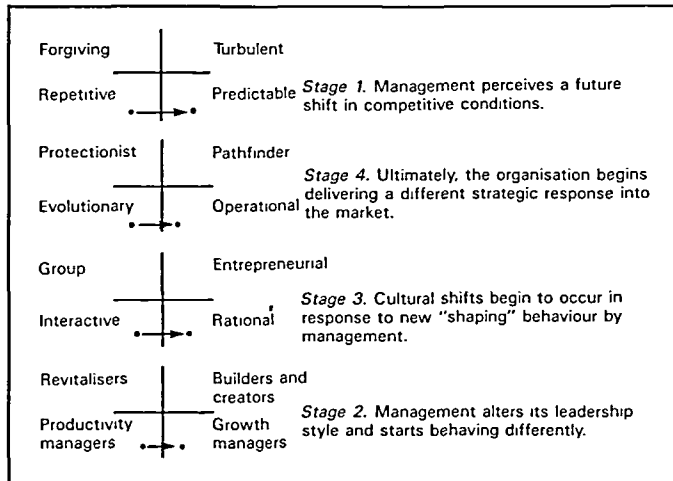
Forgiving

Turbulent

Repetitive

Predictable

*Stage 1.* Management perceives a future shift in competitive conditions.

Protectionist

Pathfinder

Evolutionary

Operational

*Stage 4.* Ultimately, the organisation begins delivering a different strategic response into the market.

Group

Entrepreneurial

Interactive

Rational

*Stage 3.* Cultural shifts begin to occur in response to new "shaping" behaviour by management.

Revitalisers

Builders and creators

Productivity managers

Growth managers

*Stage 2.* Management alters its leadership style and starts behaving differently.